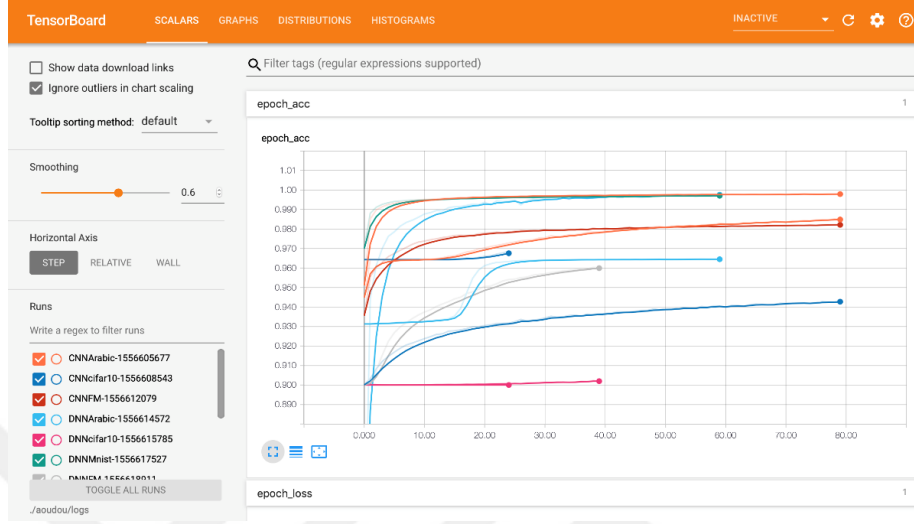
TensorBoard SCALARS GRAPHS DISTRIBUTIONS HISTOGRAMS INACTIVE

Show data download links
Ignore outliers in chart scaling

Tooltip sorting method: default

Smoothing
0.6

Horizontal Axis
STEP RELATIVE WALL

Runs
Write a regex to filter runs

CNNarabic-1556605677
CNNcifar10-1556608543
CNNFM-1556612079
DNNarabic-1556614572
DNNcifar10-1556615785
DNNMnist-1556617527
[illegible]
TOGGLE ALL RUNS
./aoudou/logs

Filter tags (regular expressions supported)

epoch_acc 1

epoch_acc

1.01
1.00
0.990
0.980
0.970
0.960
0.950
0.940
0.930
0.920
0.910
0.900
0.890

0.000 10.00 20.00 30.00 40.00 50.00 60.00 70.00 80.00

epoch_loss 1